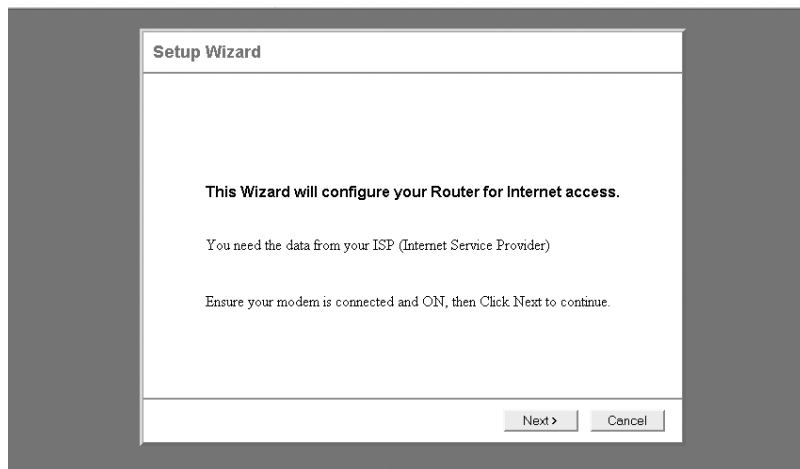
Setup Wizard

This Wizard will configure your Router for Internet access.

You need the data from your ISP (Internet Service Provider)

Ensure your modem is connected and ON, then Click Next to continue.

Next >
Cancel